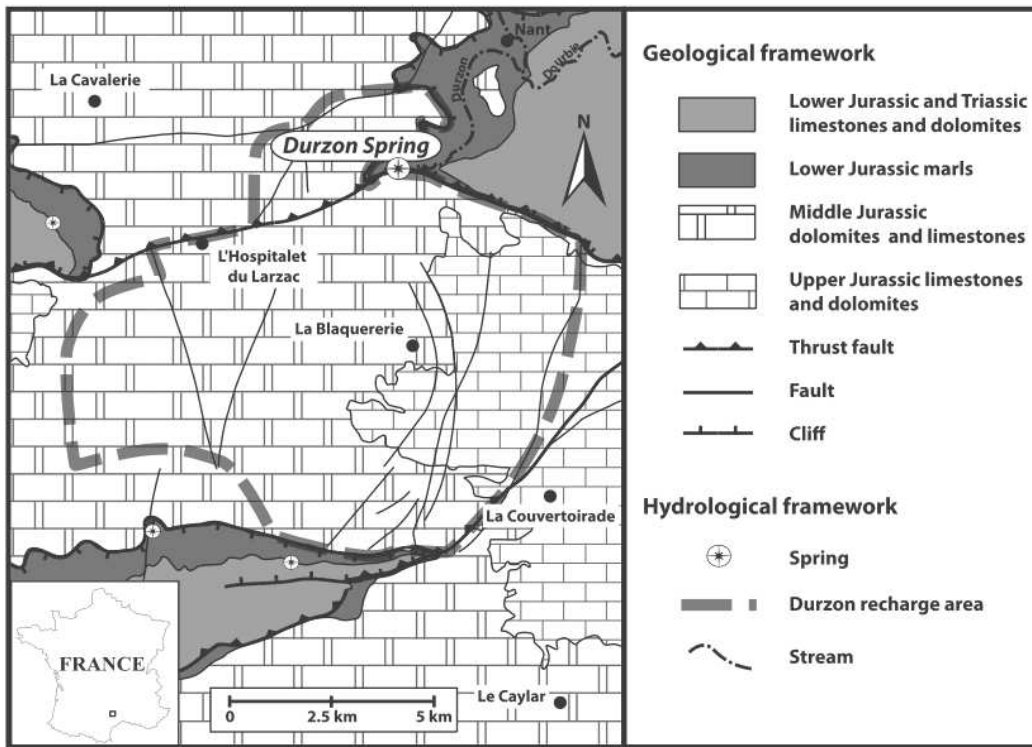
Nant
Durzon
Dourbie
La Cavalerie
Durzon Spring
N
L'Hospitalet du Larzac
La Blaquererie
La Couvertoirade
FRANCE
0
2.5 km
5 km
Le Caylar

Geological framework
Lower Jurassic and Triassic limestones and dolomites
Lower Jurassic marls
Middle Jurassic dolomites and limestones
Upper Jurassic limestones and dolomites
Thrust fault
Fault
Cliff

Hydrological framework
Spring
Durzon recharge area
Stream